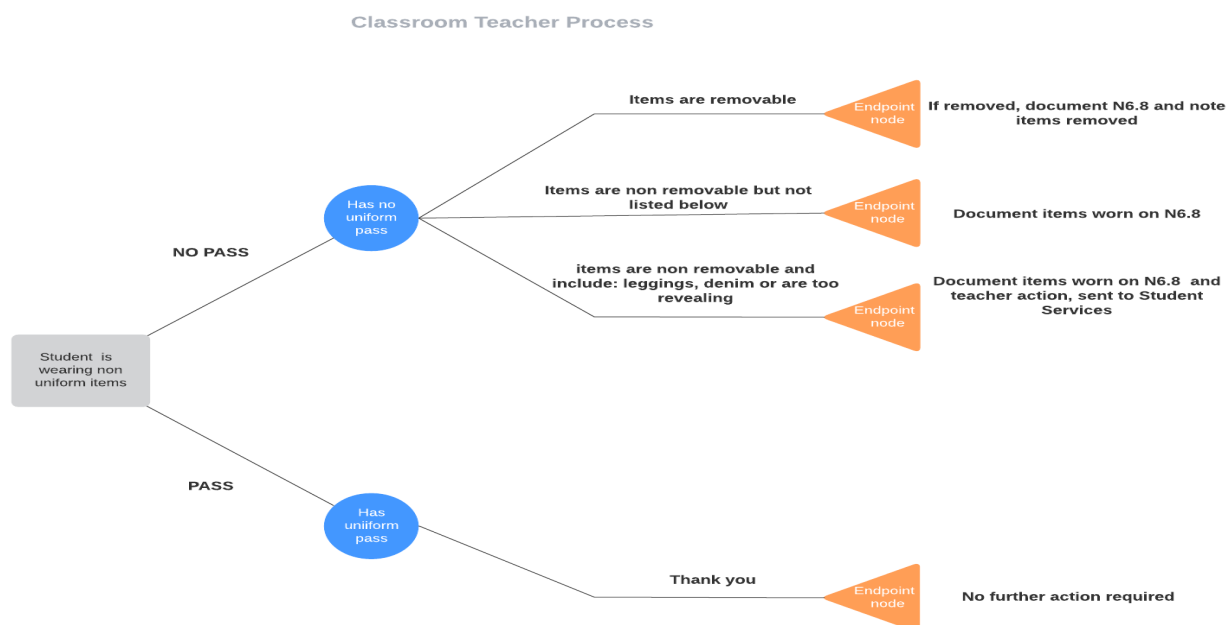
Classroom Teacher Process

Student is wearing non uniform items

NO PASS

Has no uniform pass

Items are removable

Endpoint node

If removed, document N6.8 and note items removed

Items are non removable but not listed below

Endpoint node

Document items worn on N6.8

items are non removable and include: leggings, denim or are too revealing

Endpoint node

Document items worn on N6.8 and teacher action, sent to Student Services

PASS

Has uniiform pass

Thank you

Endpoint node

No further action required